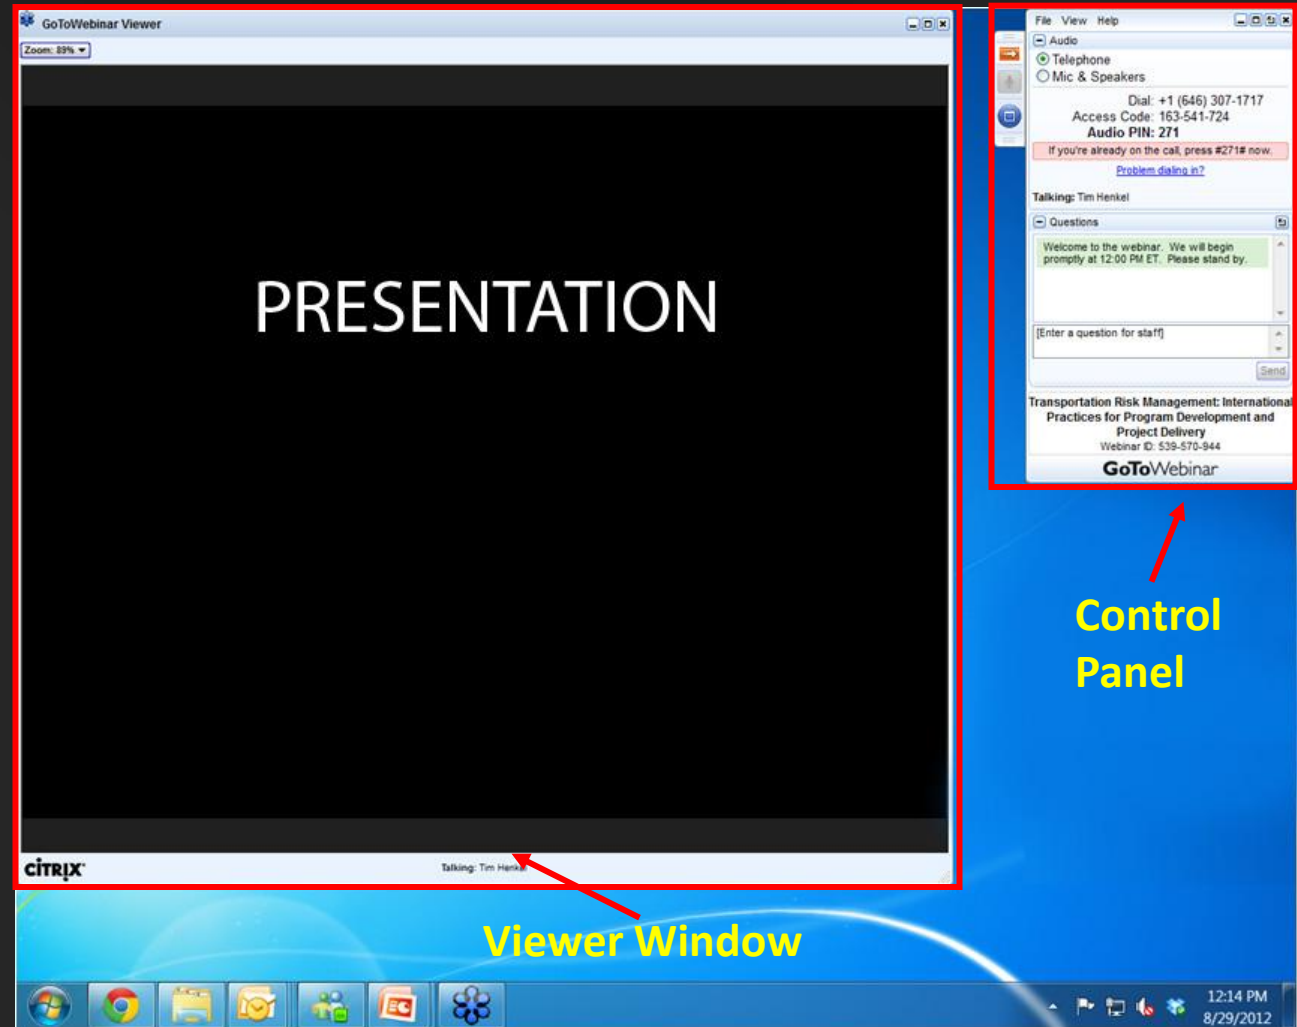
GoToWebinar Viewer

Zoom: 89%

PRESENTATION

CITRIX

Talking: Tim Henkel

File View Help

Audio

Telephone

Mic & Speakers

Dial: +1 (646) 307-1717

Access Code: 163-541-724

Audio PIN: 271

If you're already on the call, press #271# now.

Problem dialing in?

Talking: Tim Henkel

Questions

Welcome to the webinar. We will begin promptly at 12:00 PM ET. Please stand by.

[Enter a question for staff]

Send

Transportation Risk Management: International Practices for Program Development and Project Delivery

Webinar ID: 539-570-944

GoToWebinar

Control Panel

Viewer Window

12:14 PM
8/29/2012